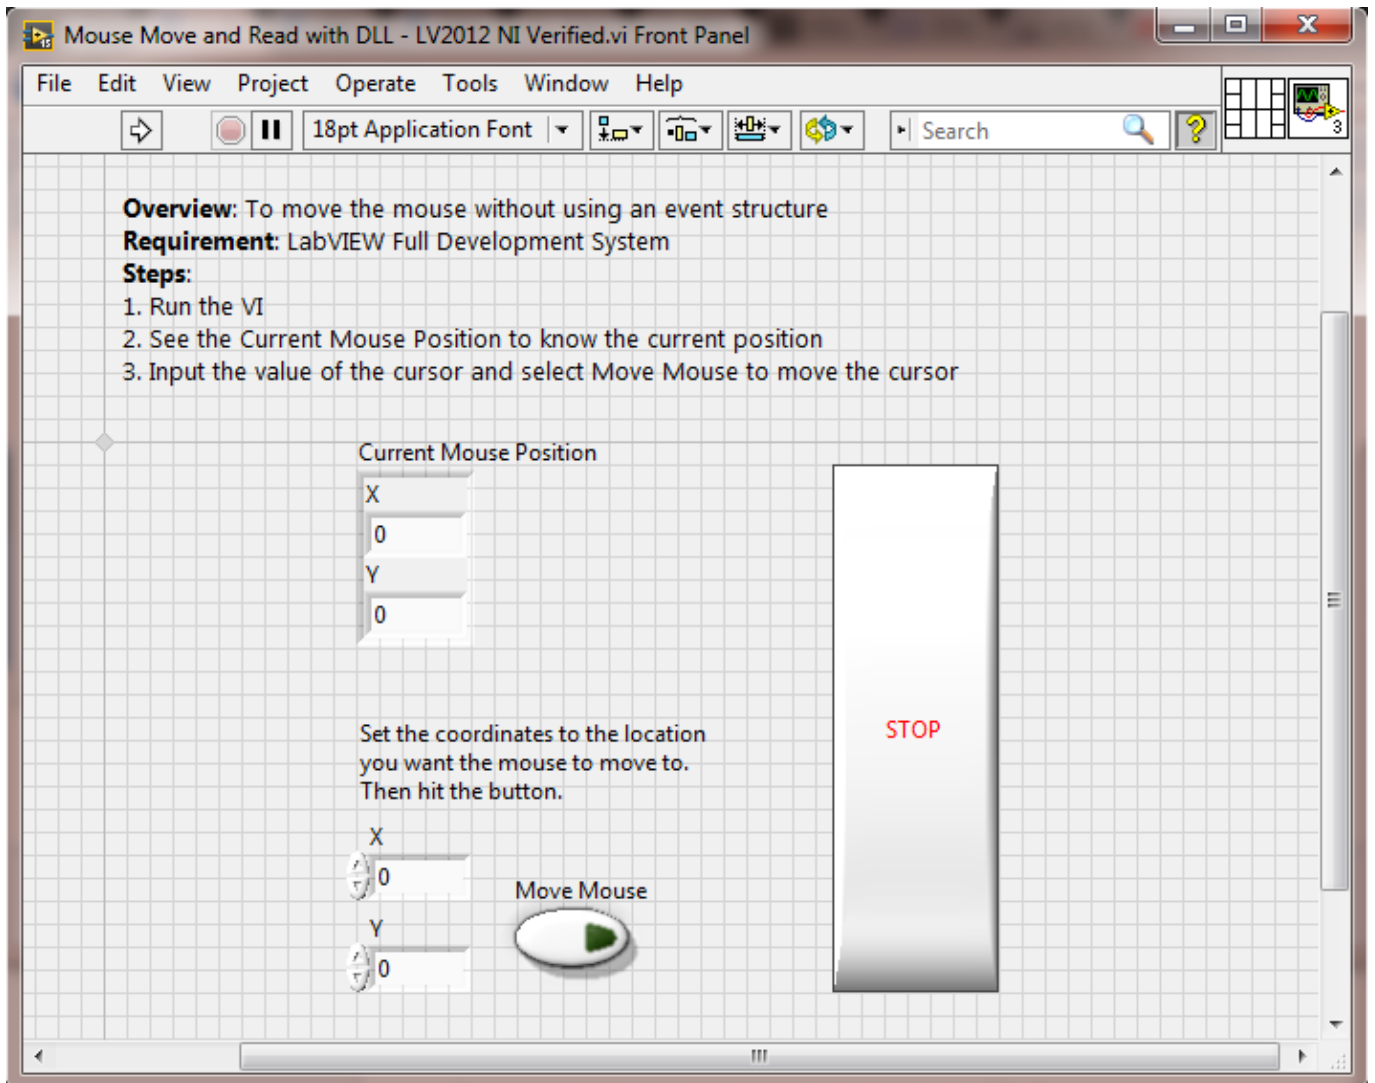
Mouse Move and Read with DLL - LV2012 NI Verified.vi Front Panel

File Edit View Project Operate Tools Window Help

18pt Application Font

Search

3

**Overview**: To move the mouse without using an event structure
**Requirement**: LabVIEW Full Development System
**Steps**:
1. Run the VI
2. See the Current Mouse Position to know the current position
3. Input the value of the cursor and select Move Mouse to move the cursor

Current Mouse Position

X

0

Y

0

STOP

Set the coordinates to the location you want the mouse to move to. Then hit the button.

X

0

Move Mouse

Y

0